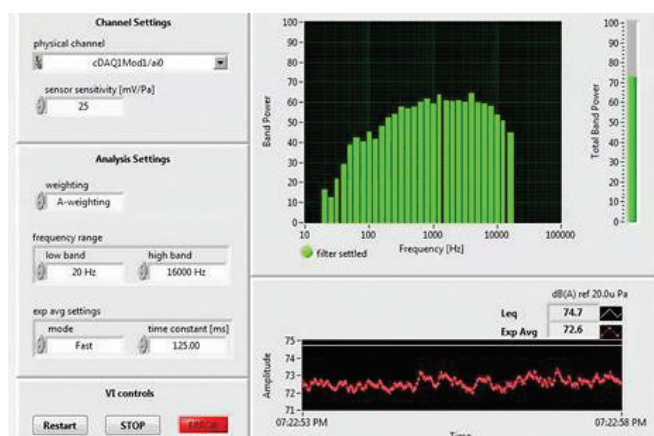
Channel Settings

physical channel

cDAQ1Mod1/ai0

sensor sensitivity [mV/Pa]

25

Analysis Settings

weighting

A-weighting

frequency range

low band

20 Hz

high band

16000 Hz

exp avg settings

mode

Fast

time constant [ms]

125.00

VI controls

Restart

STOP

ERROR

100
90
80
70
60
50
40
30
20
10
0

Band Power

10 100 1000 10000 100000

Frequency [Hz]

filter settled

100
90
80
70
60
50
40
30
20
10
0

Total Band Power

dB(A) ref 20.0u Pa

Leq 74.7

Exp Avg 72.6

75
74
73
72
71

Amplitude

07:22:53 PM

07:22:58 PM

Time